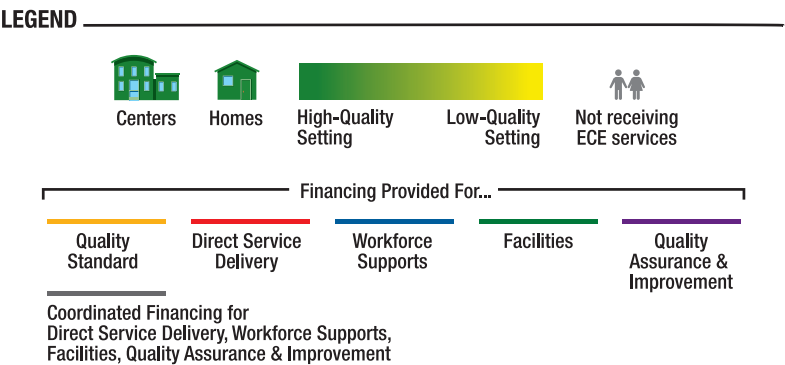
LEGEND

Centers

Homes

High-Quality Setting

Low-Quality Setting

Not receiving ECE services

Financing Provided For...

Quality Standard

Direct Service Delivery

Workforce Supports

Facilities

Quality Assurance & Improvement

Coordinated Financing for Direct Service Delivery, Workforce Supports, Facilities, Quality Assurance & Improvement